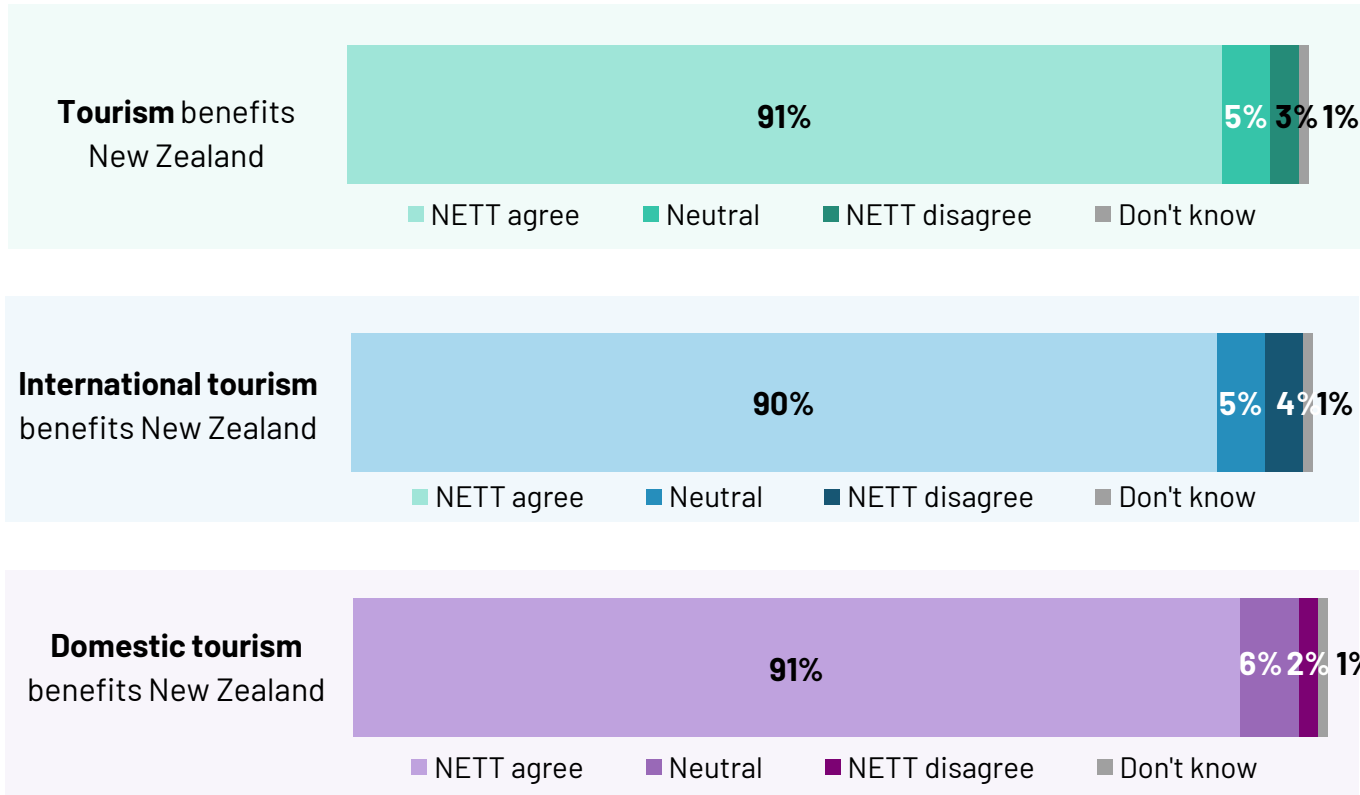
**Tourism** benefits New Zealand

91%

5%

3%

1%

NETT agree
Neutral
NETT disagree
Don't know

**International tourism** benefits New Zealand

90%

5%

4%

1%

NETT agree
Neutral
NETT disagree
Don't know

**Domestic tourism** benefits New Zealand

91%

6%

2%

1%

NETT agree
Neutral
NETT disagree
Don't know